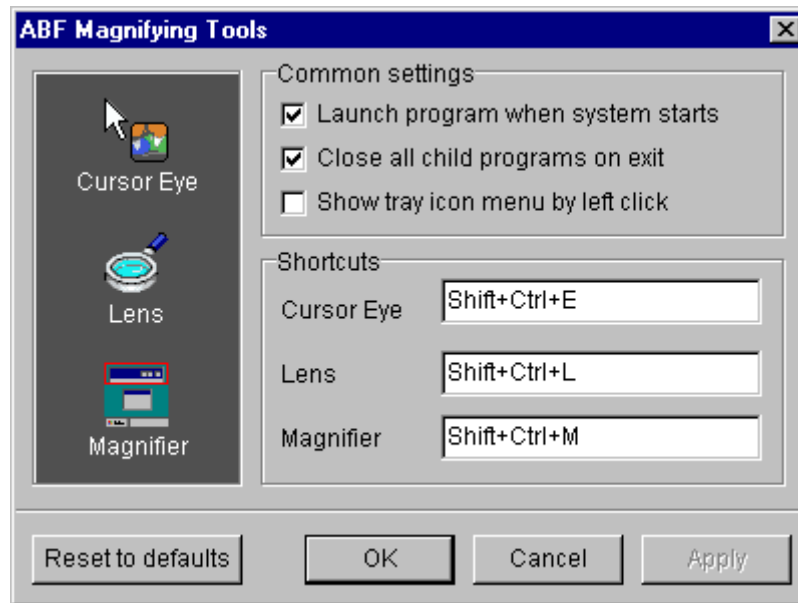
ABF Magnifying Tools

Cursor Eye

Lens

Magnifier

Common settings

☑ Launch program when system starts

☑ Close all child programs on exit

☐ Show tray icon menu by left click

Shortcuts

| Cursor Eye | Shift+Ctrl+E |
|---|---|
| Lens | Shift+Ctrl+L |
| Magnifier | Shift+Ctrl+M |

Reset to defaults

OK

Cancel

Apply